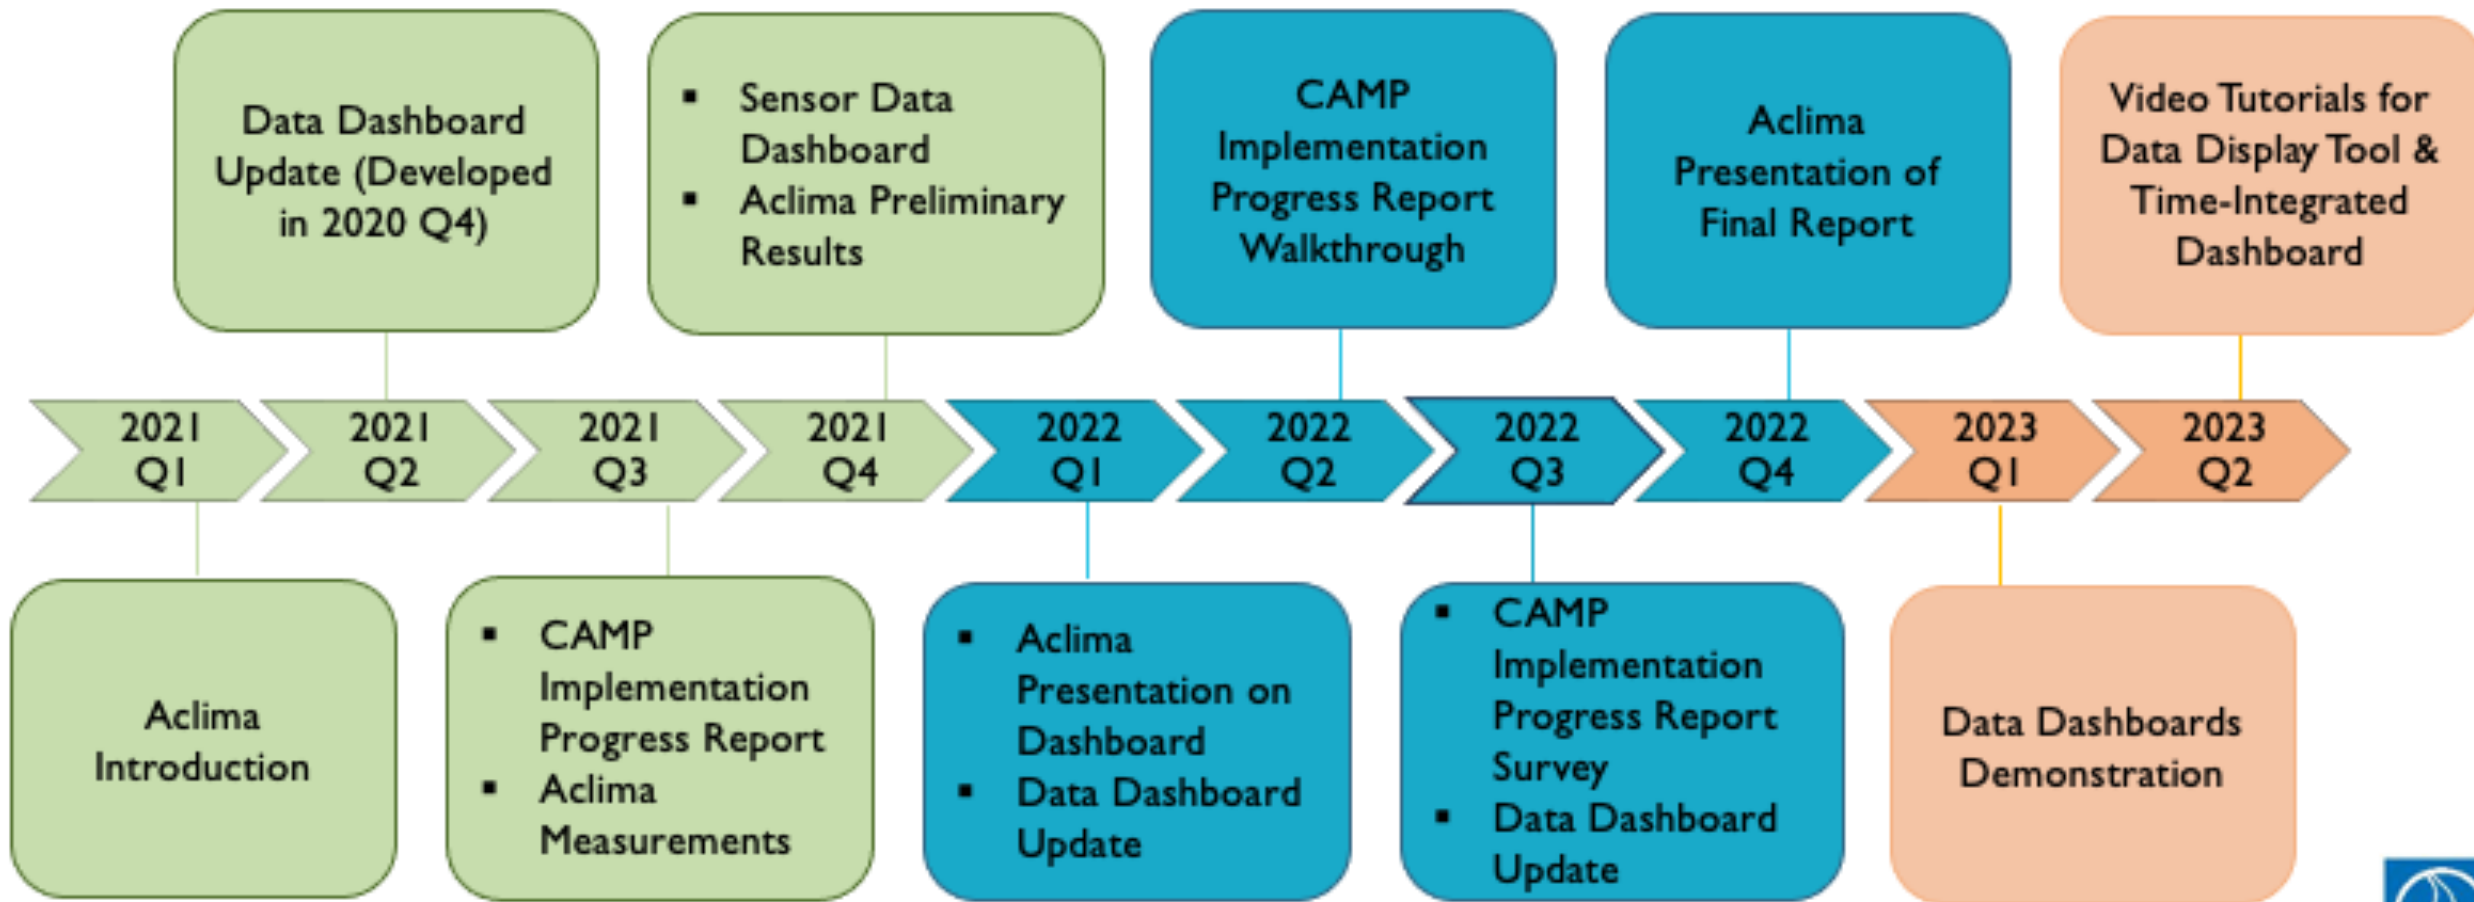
Data Dashboard Update (Developed in 2020 Q4)

- Sensor Data Dashboard
- Aclima Preliminary Results

CAMP Implementation Progress Report Walkthrough

Aclima Presentation of Final Report

Video Tutorials for Data Display Tool & Time-Integrated Dashboard

2021 Q1

2021 Q2

2021 Q3

2021 Q4

2022 Q1

2022 Q2

2022 Q3

2022 Q4

2023 Q1

2023 Q2

Aclima Introduction

- CAMP Implementation Progress Report
- Aclima Measurements

- Aclima Presentation on Dashboard
- Data Dashboard Update

- CAMP Implementation Progress Report Survey
- Data Dashboard Update

Data Dashboards Demonstration